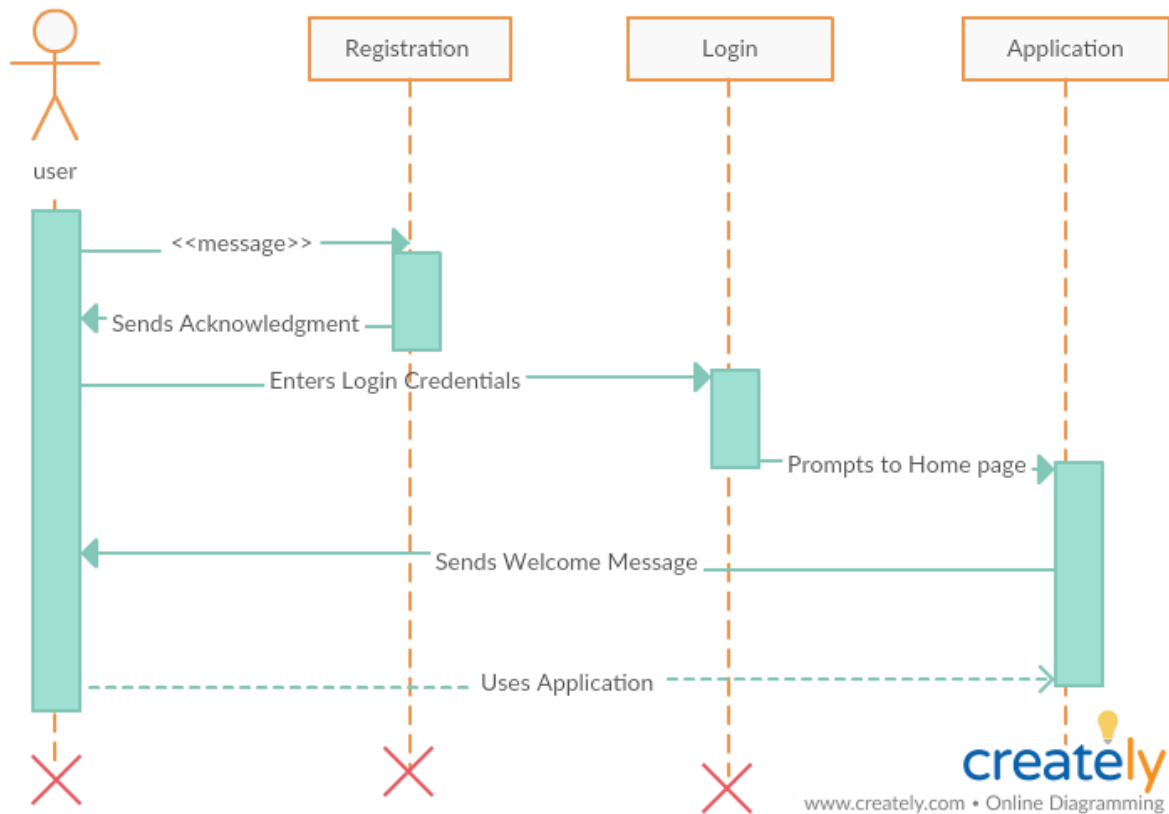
user

Registration

Login

Application

<<message>>

Sends Acknowledgment

Enters Login Credentials

Prompts to Home page

Sends Welcome Message

Uses Application

creately

www.creately.com • Online Diagramming